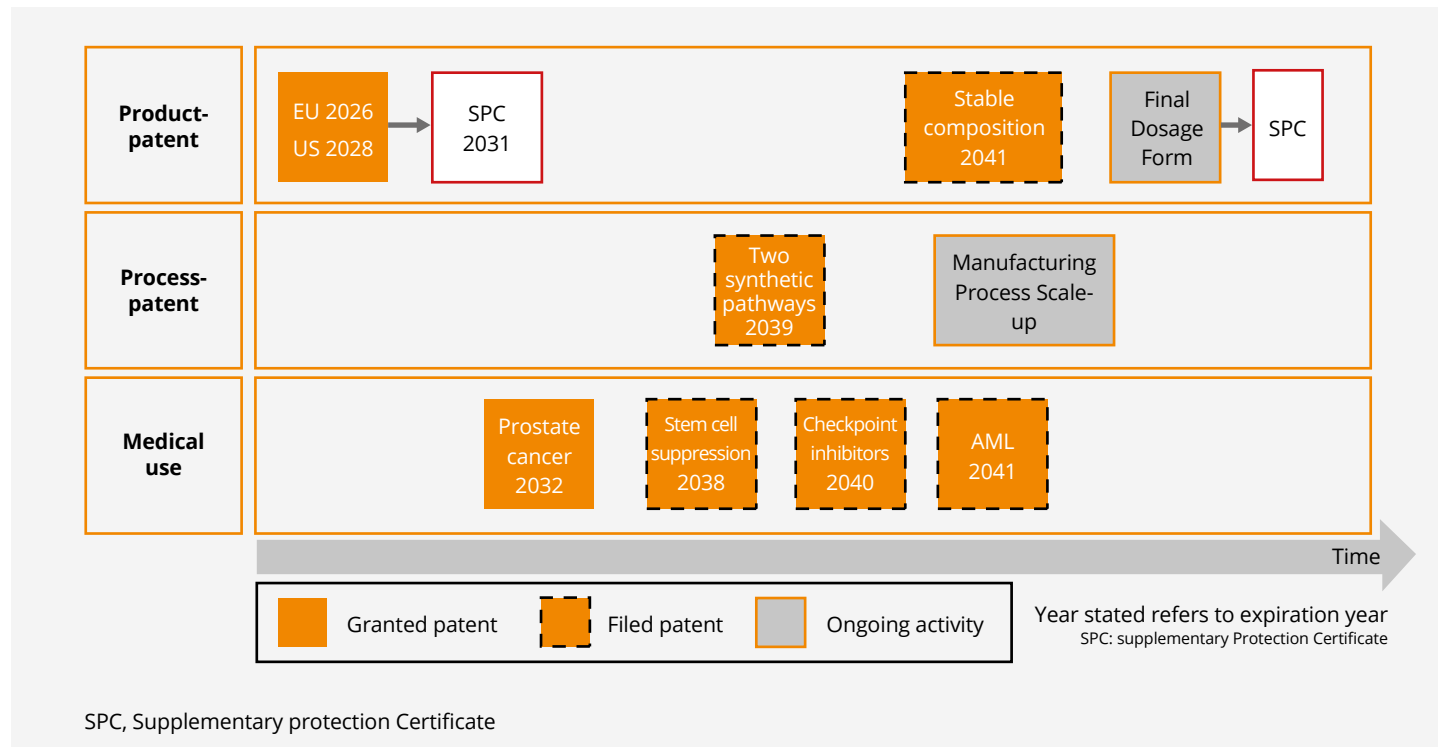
Product-patent

EU 2026
US 2028

SPC 2031

Stable composition 2041

Final Dosage Form

SPC

Process-patent

Two synthetic pathways 2039

Manufacturing Process Scale-up

Medical use

Prostate cancer 2032

Stem cell suppression 2038

Checkpoint inhibitors 2040

AML 2041

Time

Granted patent

Filed patent

Ongoing activity

Year stated refers to expiration year
SPC: supplementary Protection Certificate

SPC, Supplementary protection Certificate